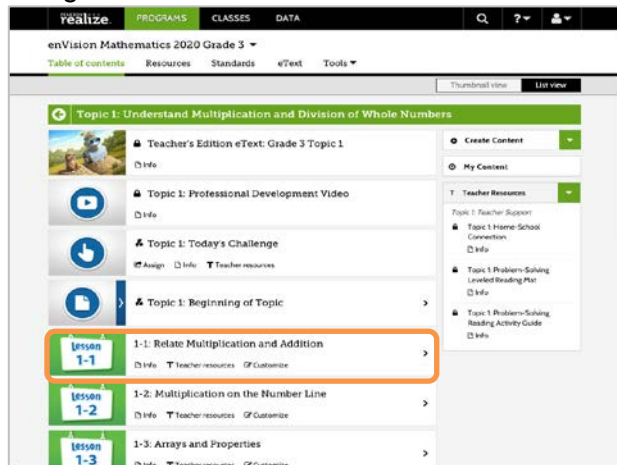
realize. PROGRAMS CLASSES DATA

enVision Mathematics 2020 Grade 3

Table of contents Resources Standards eText Tools

Thumbnail view List view

Topic 1: Understand Multiplication and Division of Whole Numbers

Teacher's Edition eText: Grade 3 Topic 1
Info

Topic 1: Professional Development Video
Info

Topic 1: Today's Challenge
Assign Info Teacher resources

Topic 1: Beginning of Topic

Lesson 1-1
1-1: Relate Multiplication and Addition
Info Teacher resources Customize

Lesson 1-2
1-2: Multiplication on the Number Line
Info Teacher resources Customize

Lesson 1-3
1-3: Arrays and Properties
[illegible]

Create Content

My Content

Teacher Resources

Topic 1: Teacher Support

Topic 1 Home-School Connection
Info

Topic 1 Problem-Solving Leveled Reading Mat
Info

Topic 1 Problem-Solving Reading Activity Guide
Info